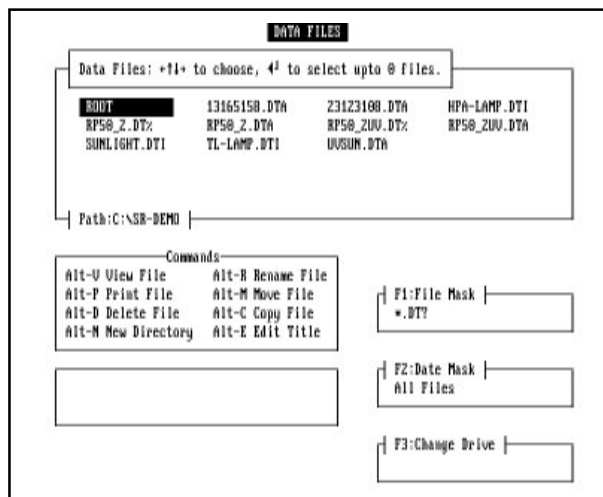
DATA FILES

Data Files: ←↑↓→ to choose, ↵ to select upto 8 files.

ROOT 13165158.DTA Z3123188.DTA HPA-LAMP.DTI
RP58_Z.DT% RP58_Z.DTA RP58_ZUV.DT% RP58_ZUV.DTA
SUNLIGHT.DTI TL-LAMP.DTI UVSUN.DTA

Path:C:\SR-DEMO

Commands
Alt-V View File Alt-R Rename File
Alt-P Print File Alt-M Move File
Alt-D Delete File Alt-C Copy File
Alt-N New Directory Alt-E Edit Title

F1:File Mask
*.DT?

F2:Date Mask
All Files

F3:Change Drive